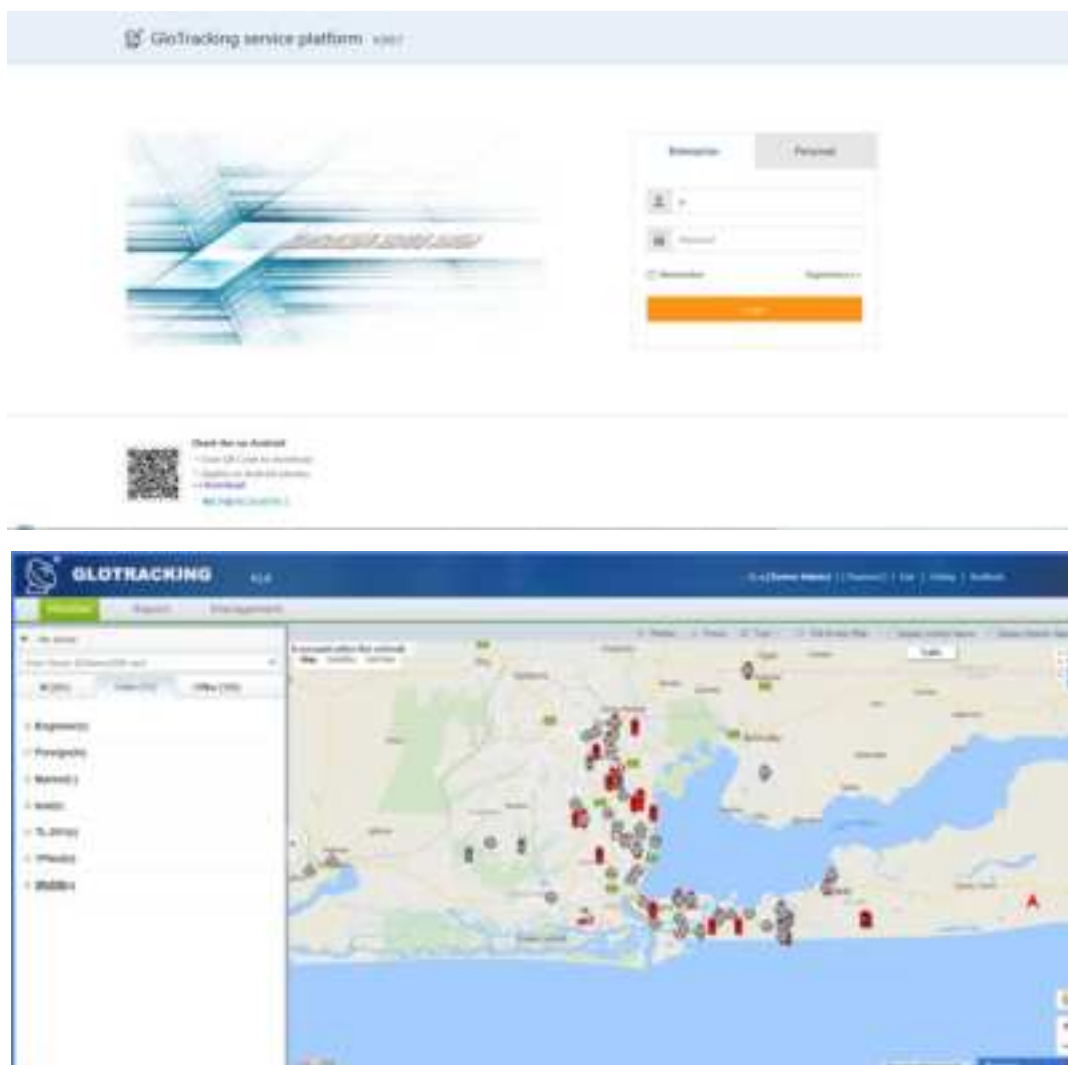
GloTracking service platform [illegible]

Enterprise
Personal

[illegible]
Password
Remember
Experience
Login

Check the us Android
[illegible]
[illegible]
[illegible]
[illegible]

GLOTRACKING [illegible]

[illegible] | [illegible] | Exit | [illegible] | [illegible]

Monitor
Report
Management

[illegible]
All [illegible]
Online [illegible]
Offline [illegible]

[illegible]
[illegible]
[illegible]
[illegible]
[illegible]
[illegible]
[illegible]

Map
Satellite
Traffic
A